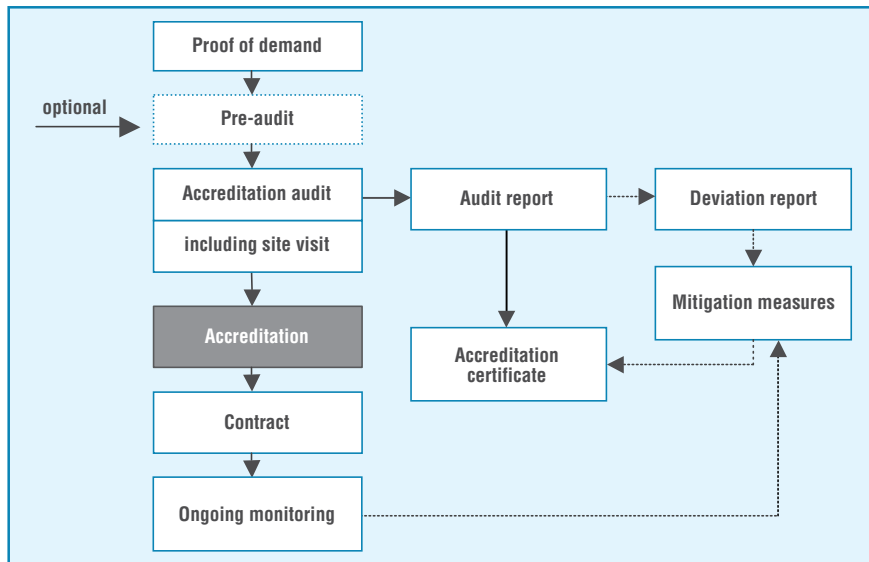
Proof of demand

optional

Pre-audit

Accreditation audit

including site visit

Audit report

Deviation report

Mitigation measures

Accreditation

Accreditation certificate

Contract

Ongoing monitoring